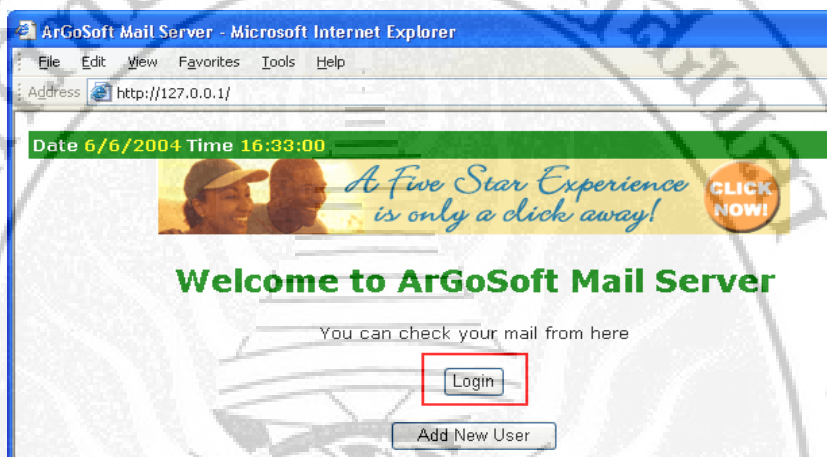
ArGoSoft Mail Server - Microsoft Internet Explorer

File Edit View Favorites Tools Help

Address http://127.0.0.1/

Date 6/6/2004 Time 16:33:00

A Five Star Experience is only a click away! CLICK NOW!

Welcome to ArGoSoft Mail Server

You can check your mail from here

Login

Add New User